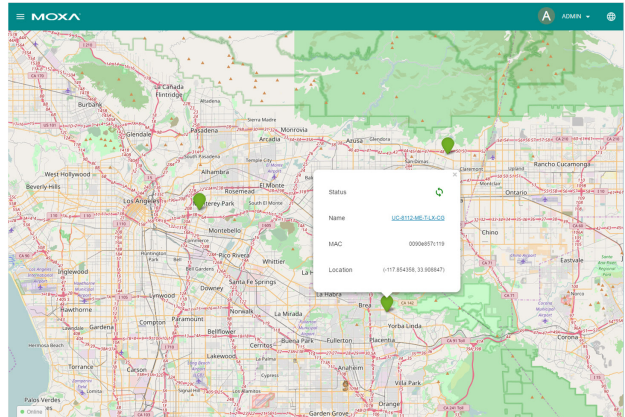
MOXA

A ADMIN

Status

Name UC-8112-ME-T-LX-CG

MAC 0090e857c119

Location (-117.854355, 33.908847)

Burbank
La Cañada Flintridge
Altadena
Sierra Madre
Glendale
Pasadena
Monrovia
Azusa
Glendora
Claremont
Rancho Cucamonga
West Hollywood
Alhambra
Temple City
Beverly Hills
Rosemead
El Monte
Ontario
Los Angeles
Monterey Park
South El Monte
Montebello
Chino
Inglewood
Pico Rivera
Whittier
La Habra
Brea
Eastvale
Downey
Santa Fe Springs
Norco
Hawthorne
Gardena
Compton
Paramount
Norwalk
La Mirada
Yorba Linda
Corona
Bellflower
Cerritos
Buena Park
Fullerton
Placentia
Torrance
Carson
Lakewood
Anaheim
Villa Park
Palos Verdes
Cypress
Orange
Garden Grove

Online